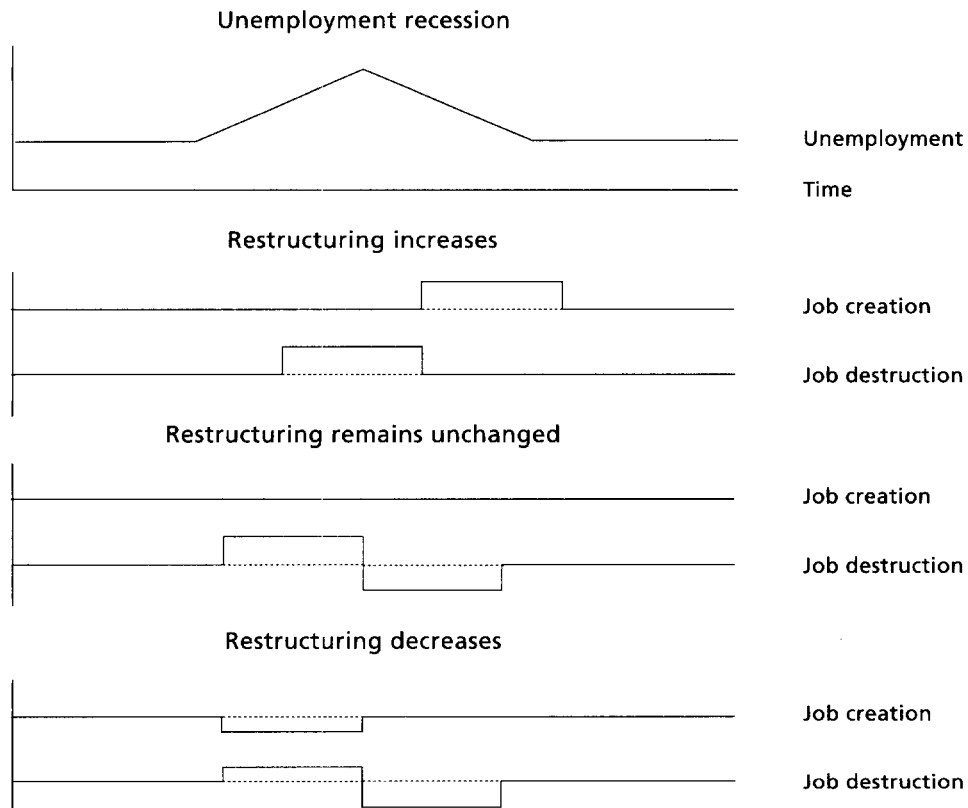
Unemployment recession

Unemployment

Time

Restructuring increases

Job creation

Job destruction

Restructuring remains unchanged

Job creation

Job destruction

Restructuring decreases

Job creation

Job destruction